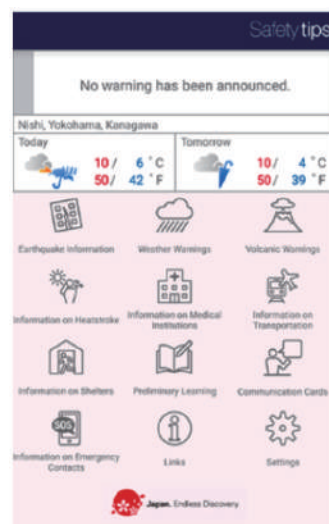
Safety tips

No warning has been announced.

Nishi, Yokohama, Kanagawa

Today
10 / 6 °C
50 / 42 °F

Tomorrow
10 / 4 °C
50 / 39 °F

Earthquake Information

Weather Warnings

Volcanic Warnings

Information on Heatstroke

Information on Medical Institutions

Information on Transportation

Information on Shelters

Preliminary Learning

Communication Cards

SOS

Information on Emergency Contacts

Links

Settings

Japan. Endless Discovery.